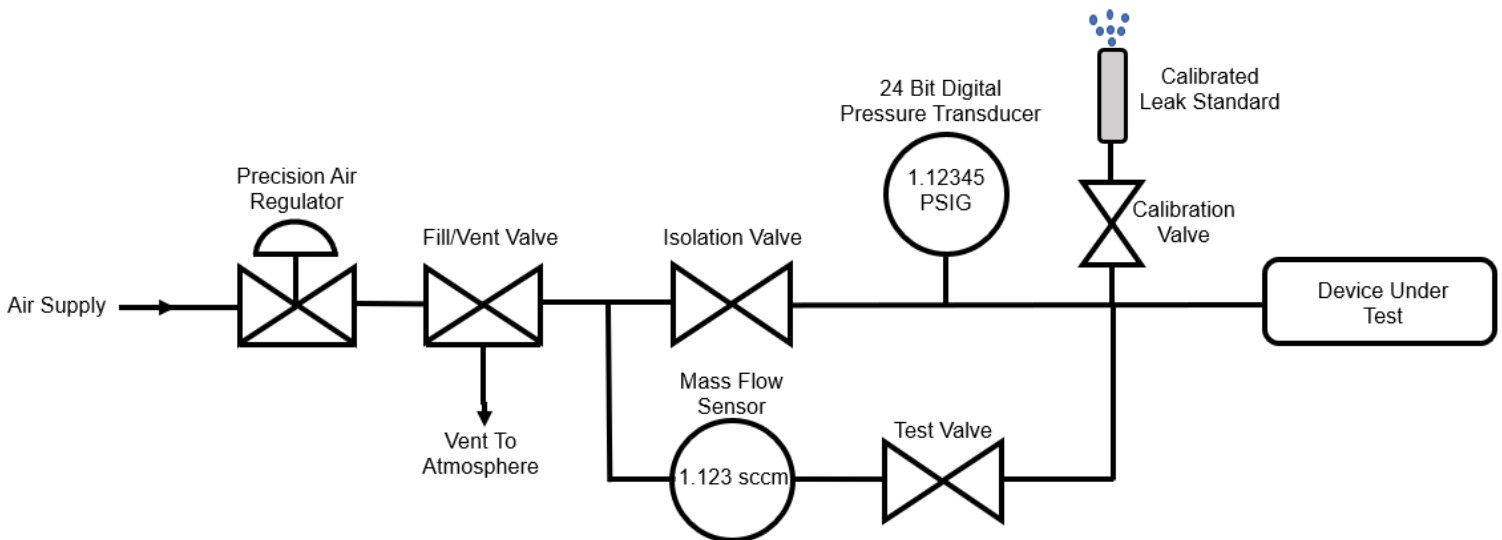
Calibrated Leak Standard

24 Bit Digital Pressure Transducer

1.12345 PSIG

Calibration Valve

Precision Air Regulator

Fill/Vent Valve

Isolation Valve

Air Supply

Device Under Test

Vent To Atmosphere

Mass Flow Sensor

1.123 sccm

Test Valve